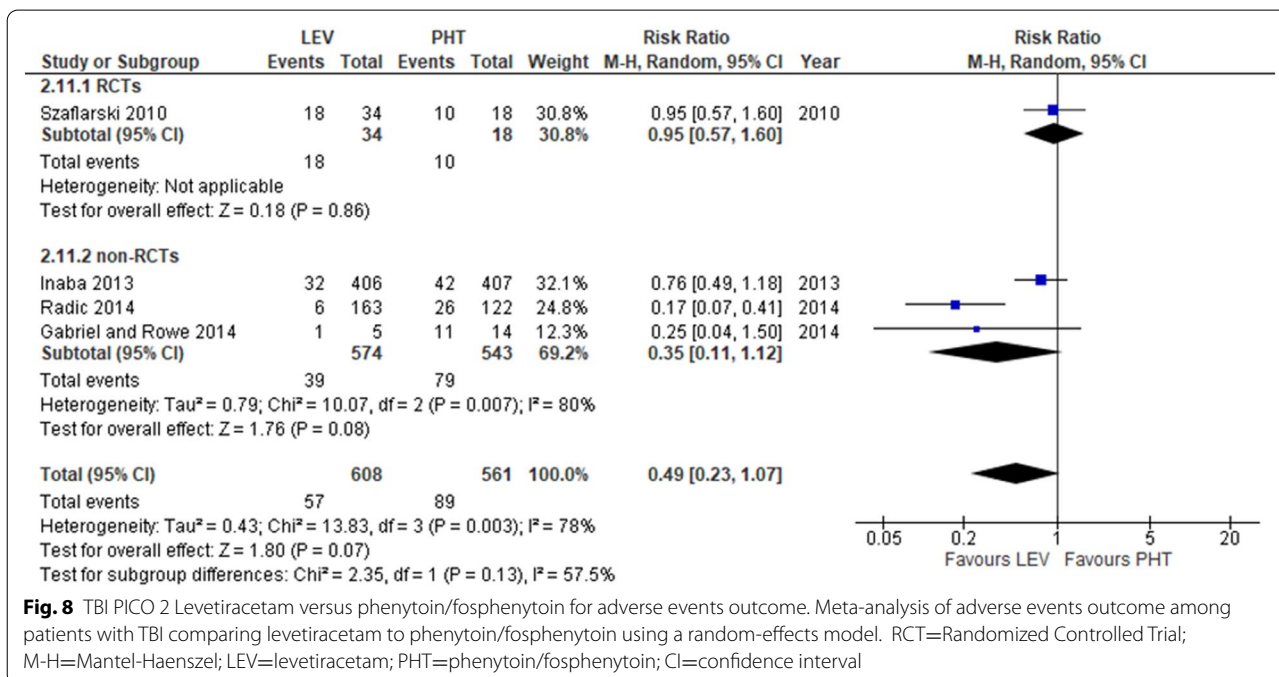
| Study or Subgroup | LEV Events | LEV Total | PHT Events | PHT Total | Weight | Risk Ratio M-H, Random, 95% CI | Year |
|---|---|---|---|---|---|---|---|
| **2.11.1 RCTs** | | | | | | | |
| Szaflarski 2010 | 18 | 34 | 10 | 18 | 30.8% | 0.95 [0.57, 1.60] | 2010 |
| **Subtotal (95% CI)** | | **34** | | **18** | **30.8%** | **0.95 [0.57, 1.60]** | |
| Total events | 18 | | 10 | | | | |
| Heterogeneity: Not applicable | | | | | | | |
| Test for overall effect: Z = 0.18 (P = 0.86) | | | | | | | |
| **2.11.2 non-RCTs** | | | | | | | |
| Inaba 2013 | 32 | 406 | 42 | 407 | 32.1% | 0.76 [0.49, 1.18] | 2013 |
| Radic 2014 | 6 | 163 | 26 | 122 | 24.8% | 0.17 [0.07, 0.41] | 2014 |
| Gabriel and Rowe 2014 | 1 | 5 | 11 | 14 | 12.3% | 0.25 [0.04, 1.50] | 2014 |
| **Subtotal (95% CI)** | | **574** | | **543** | **69.2%** | **0.35 [0.11, 1.12]** | |
| Total events | 39 | | 79 | | | | |
| Heterogeneity: Tau² = 0.79; Chi² = 10.07, df = 2 (P = 0.007); I² = 80% | | | | | | | |
| Test for overall effect: Z = 1.76 (P = 0.08) | | | | | | | |
| **Total (95% CI)** | | **608** | | **561** | **100.0%** | **0.49 [0.23, 1.07]** | |
| Total events | 57 | | 89 | | | | |
| Heterogeneity: Tau² = 0.43; Chi² = 13.83, df = 3 (P = 0.003); I² = 78% | | | | | | | |
| Test for overall effect: Z = 1.80 (P = 0.07) | | | | | | | |
| Test for subgroup differences: Chi² = 2.35, df = 1 (P = 0.13), I² = 57.5% | | | | | | | |

Risk Ratio
M-H, Random, 95% CI

0.05 0.2 1 5 20
Favours LEV Favours PHT

**Fig. 8** TBI PICO 2 Levetiracetam versus phenytoin/fosphenytoin for adverse events outcome. Meta-analysis of adverse events outcome among patients with TBI comparing levetiracetam to phenytoin/fosphenytoin using a random-effects model. RCT=Randomized Controlled Trial; M-H=Mantel-Haenszel; LEV=levetiracetam; PHT=phenytoin/fosphenytoin; CI=confidence interval